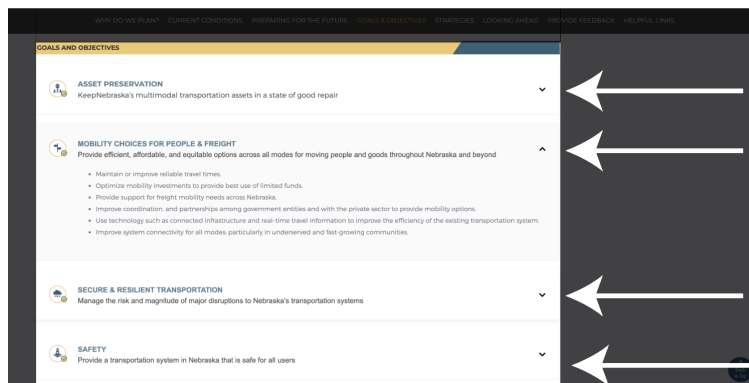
WHY DO WE PLAN? CURRENT CONDITIONS PREPARING FOR THE FUTURE GOALS & OBJECTIVES STRATEGIES LOOKING AHEAD PROVIDE FEEDBACK HELPFUL LINKS

GOALS AND OBJECTIVES

ASSET PRESERVATION
KeepNebraska's multimodal transportation assets in a state of good repair

MOBILITY CHOICES FOR PEOPLE & FREIGHT
Provide efficient, affordable, and equitable options across all modes for moving people and goods throughout Nebraska and beyond

- Maintain or improve reliable travel times.
- Optimize mobility investments to provide best use of limited funds.
- Provide support for freight mobility needs across Nebraska.
- Improve coordination, and partnerships among government entities and with the private sector to provide mobility options.
- Use technology such as connected infrastructure and real-time travel information to improve the efficiency of the existing transportation system.
- Improve system connectivity for all modes, particularly in underserved and fast-growing communities.

SECURE & RESILIENT TRANSPORTATION
Manage the risk and magnitude of major disruptions to Nebraska's transportation systems

SAFETY
Provide a transportation system in Nebraska that is safe for all users